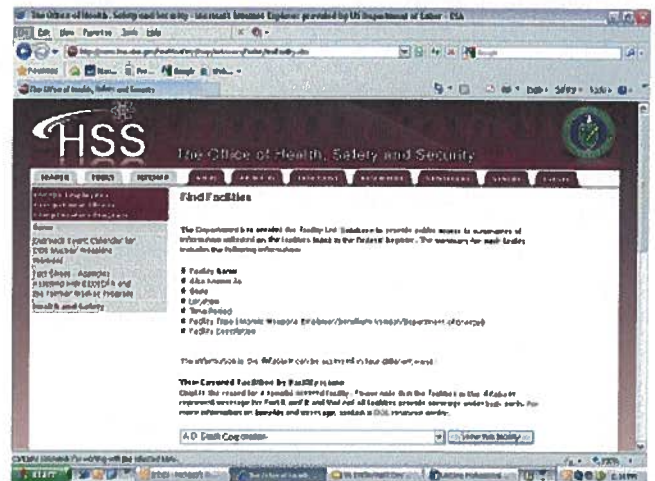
The Office of Health, Safety and Security - Microsoft Internet Explorer provided by US Department of Labor - ESA

File Edit View Favorites Tools Help

The Office of Health, Safety and Security

HSS

The Office of Health, Safety and Security

Find Facilities

The Department has created the Facility List Database to provide public access to summaries of information collected on the facilities listed in the Federal Register. The summary for each facility includes the following information:

Facility Name
Also Known As
State
Location
Time Period
Facility Type
Facility Description

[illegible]

View Covered Facilities by Facility Name

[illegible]

A.O. Smith Corporation

View this facility

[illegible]

start

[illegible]